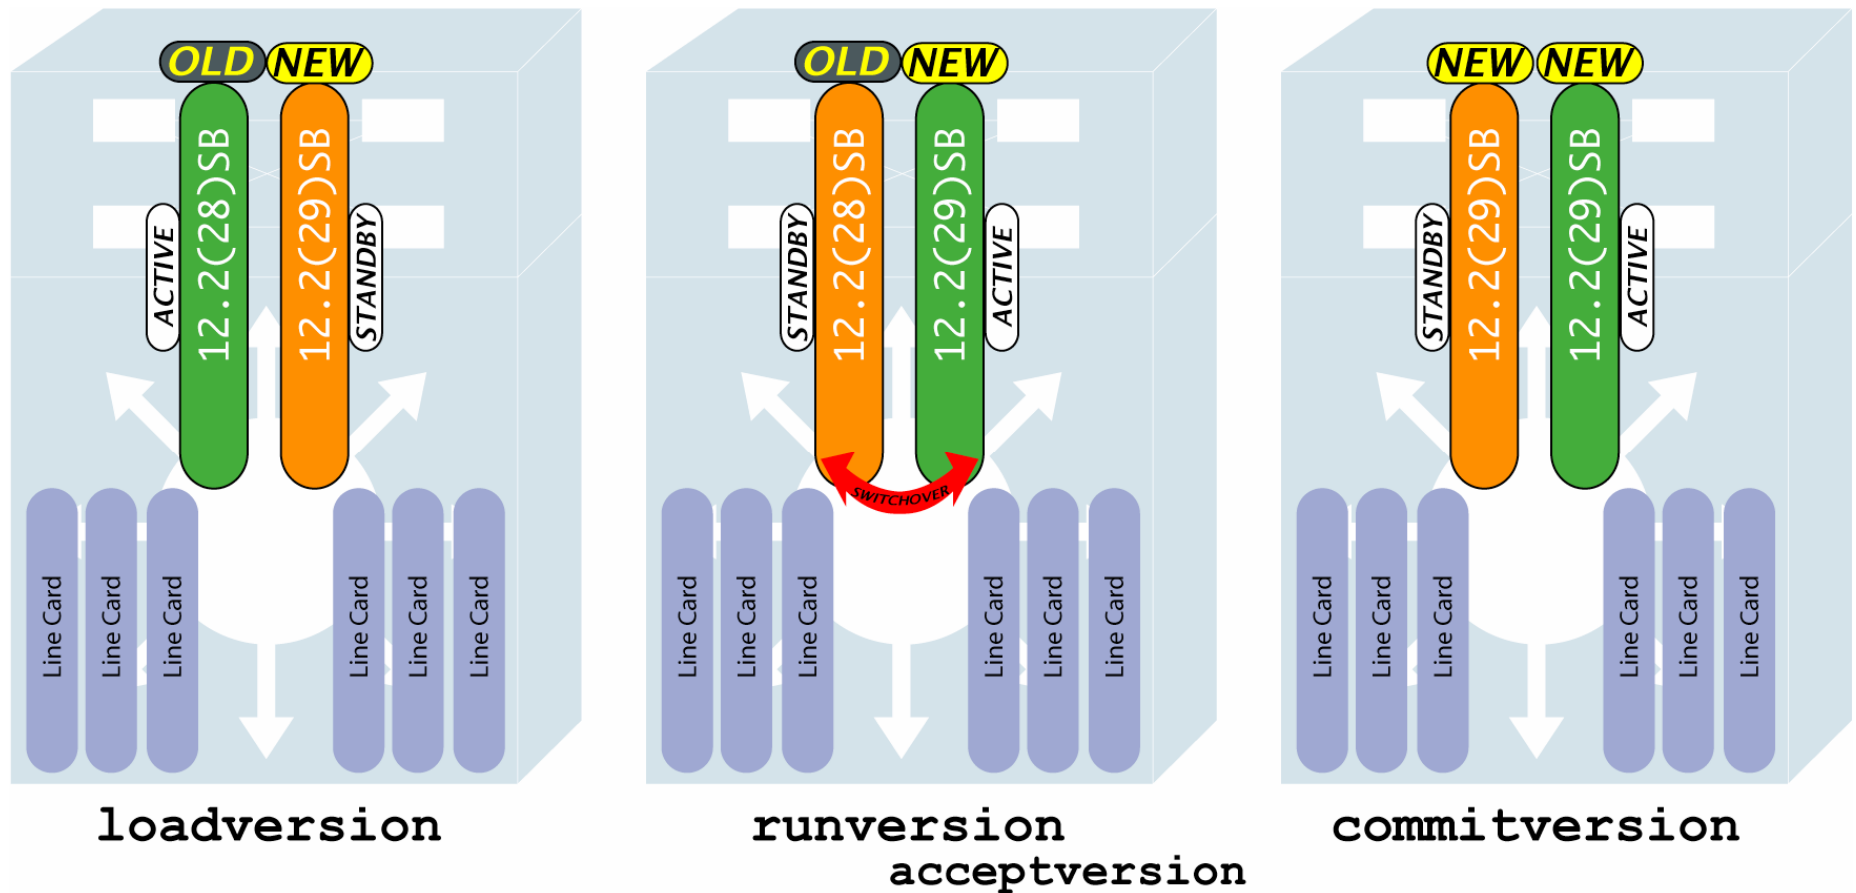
OLD NEW

ACTIVE 12.2(28)SB 12.2(29)SB STANDBY

Line Card Line Card Line Card Line Card Line Card Line Card

loadversion

OLD NEW

STANDBY 12.2(28)SB 12.2(29)SB ACTIVE

SWITCHOVER

Line Card Line Card Line Card Line Card Line Card Line Card

runversion
acceptversion

NEW NEW

STANDBY 12.2(29)SB 12.2(29)SB ACTIVE

Line Card Line Card Line Card Line Card Line Card Line Card

commitversion